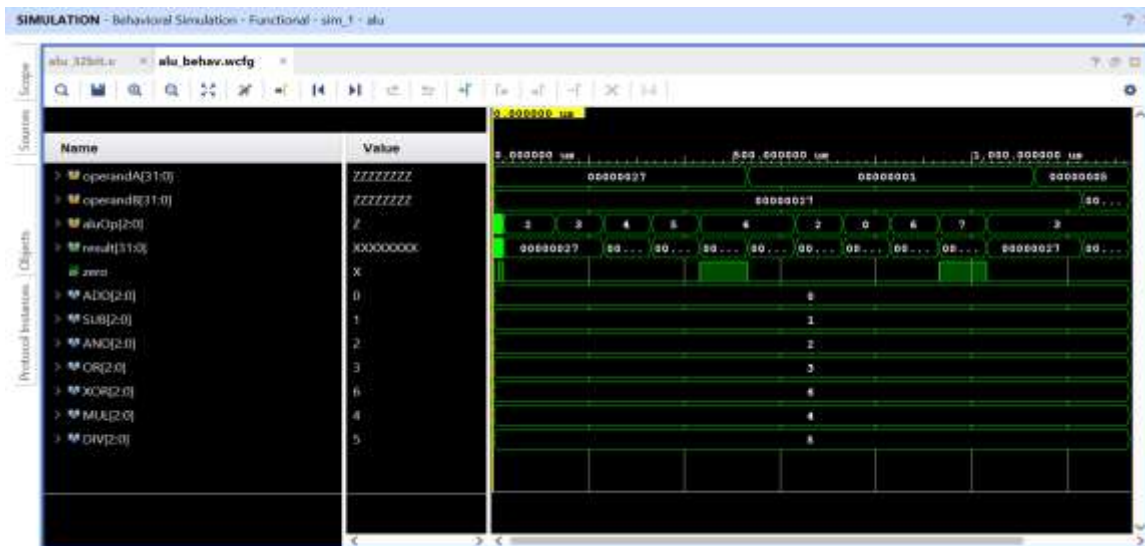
SIMULATION - Behavioral Simulation - Functional - sim_1 - alu

alu_32bit.v × alu_behav.wcfg ×

Scope Sources Objects Protocol Instances

0.000000 us

| Name | Value |
|---|---|
| operandA[31:0] | ZZZZZZZZ |
| operandB[31:0] | ZZZZZZZZ |
| aluOp[2:0] | Z |
| result[31:0] | XXXXXXXX |
| zero | X |
| ADD[2:0] | 0 |
| SUB[2:0] | 1 |
| AND[2:0] | 2 |
| OR[2:0] | 3 |
| XOR[2:0] | 6 |
| MUL[2:0] | 4 |
| DIV[2:0] | 5 |

0.000000 us 500.000000 us 1,000.000000 us

00000027 00000001 00000005

00000027 00...

2 3 4 5 4 2 0 6 7 3

00000027 00... 00... 00... 00... 00... 00... 00... 00... 00000027 00...

0

1

2

3

6

4

5